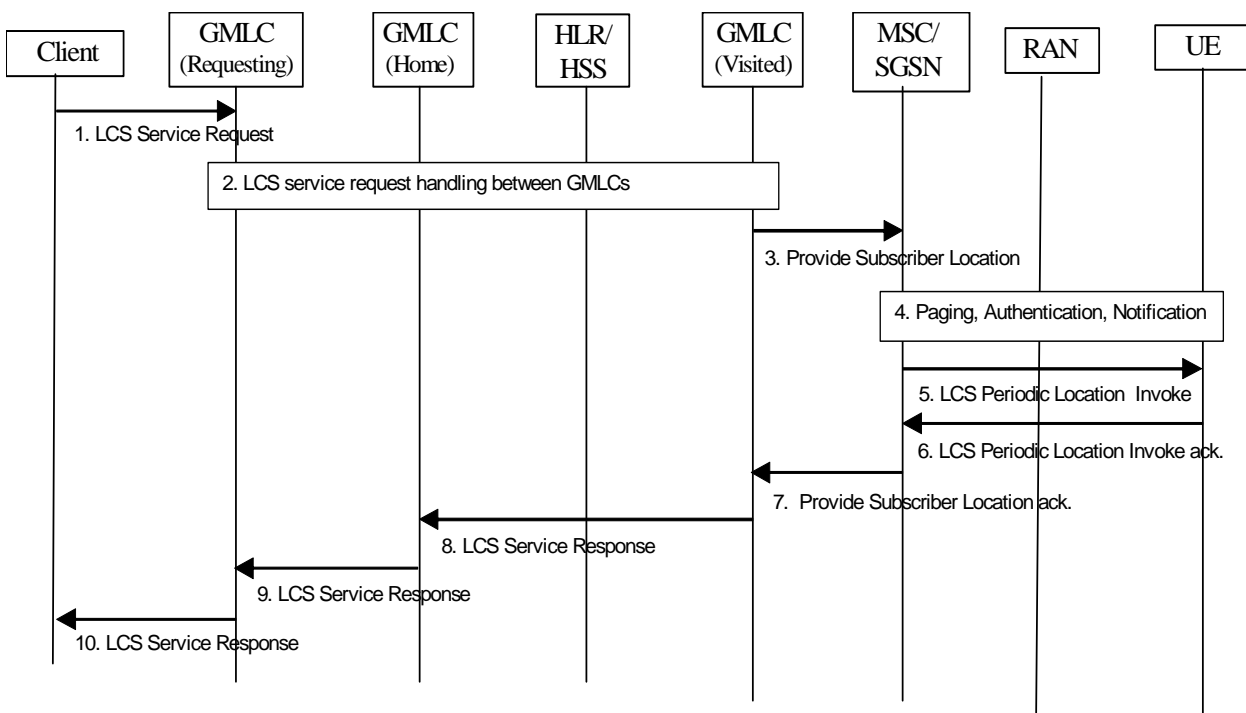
Client

GMLC (Requesting)

GMLC (Home)

HLR/ HSS

GMLC (Visited)

MSC/ SGSN

RAN

UE

1. LCS Service Request

2. LCS service request handling between GMLCs

3. Provide Subscriber Location

4. Paging, Authentication, Notification

5. LCS Periodic Location Invoke

6. LCS Periodic Location Invoke ack.

7. Provide Subscriber Location ack.

8. LCS Service Response

9. LCS Service Response

10. LCS Service Response